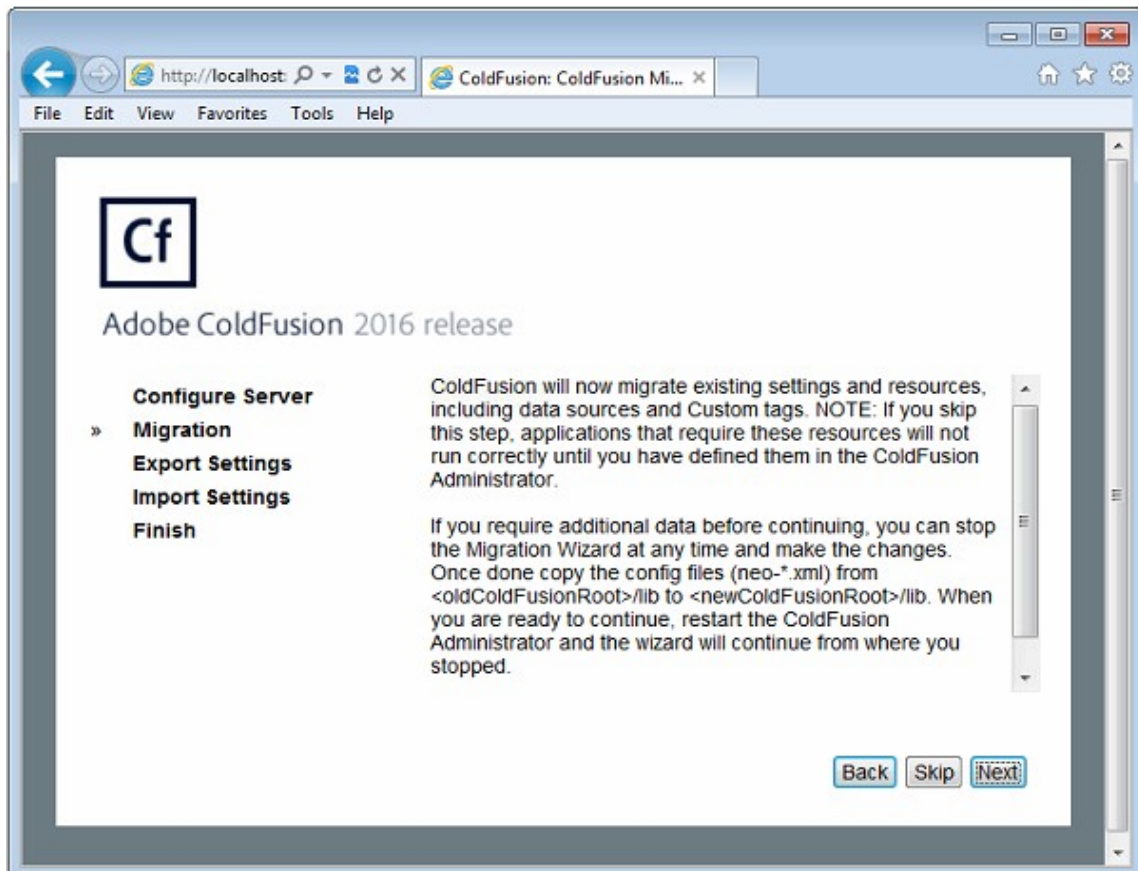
http://localhost:
ColdFusion: ColdFusion Mi...

File Edit View Favorites Tools Help

Cf

Adobe ColdFusion 2016 release

Configure Server
» Migration
Export Settings
Import Settings
Finish

ColdFusion will now migrate existing settings and resources, including data sources and Custom tags. NOTE: If you skip this step, applications that require these resources will not run correctly until you have defined them in the ColdFusion Administrator.

If you require additional data before continuing, you can stop the Migration Wizard at any time and make the changes. Once done copy the config files (neo-*.xml) from <oldColdFusionRoot>/lib to <newColdFusionRoot>/lib. When you are ready to continue, restart the ColdFusion Administrator and the wizard will continue from where you stopped.

Back Skip Next